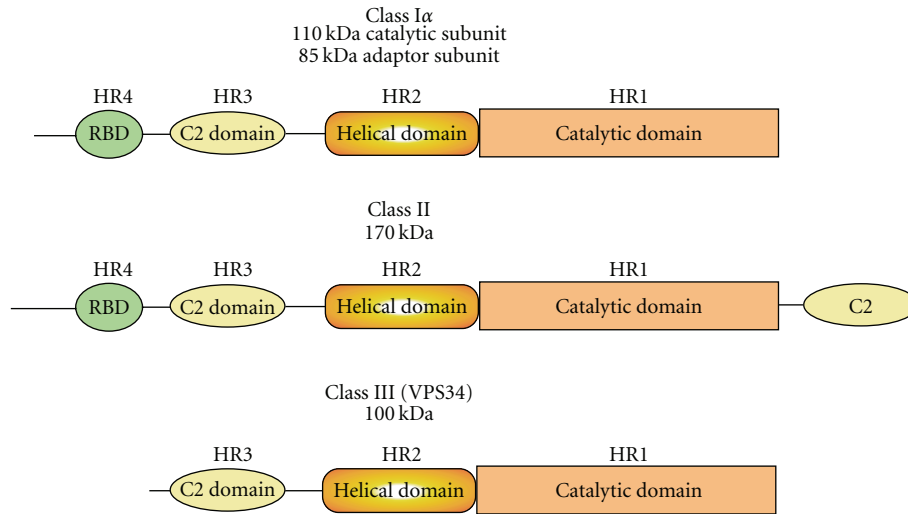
Class I$\alpha$
110 kDa catalytic subunit
85 kDa adaptor subunit

HR4 HR3 HR2 HR1

RBD C2 domain Helical domain Catalytic domain

Class II
170 kDa

HR4 HR3 HR2 HR1

RBD C2 domain Helical domain Catalytic domain C2

Class III (VPS34)
100 kDa

HR3 HR2 HR1

C2 domain Helical domain Catalytic domain